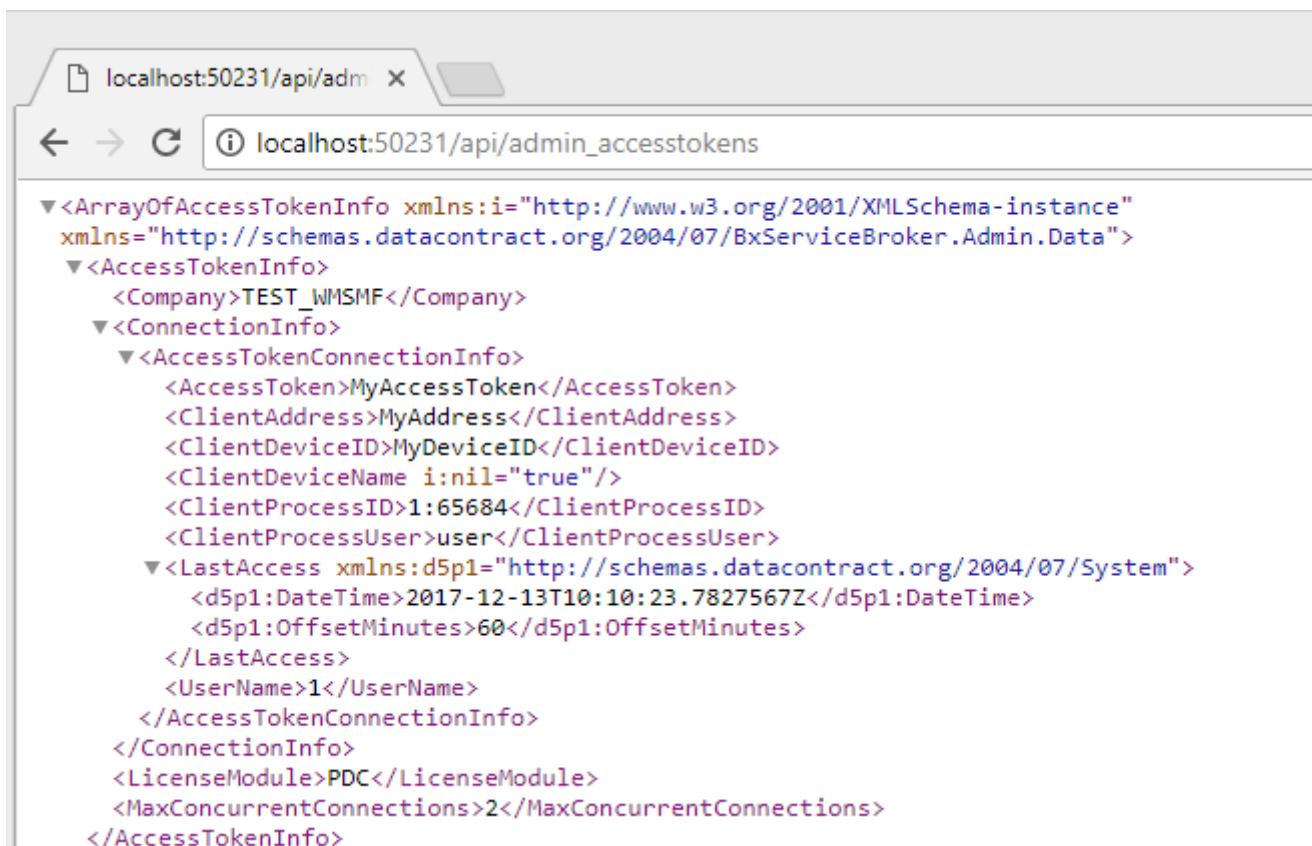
localhost:50231/api/adm ×

localhost:50231/api/admin_accesstokens

<ArrayOfAccessTokenInfo xmlns:i="http://www.w3.org/2001/XMLSchema-instance" xmlns="http://schemas.datacontract.org/2004/07/BxServiceBroker.Admin.Data">
<AccessTokenInfo>
<Company>TEST_WMSMF</Company>
<ConnectionInfo>
<AccessTokenConnectionInfo>
<AccessToken>MyAccessToken</AccessToken>
<ClientAddress>MyAddress</ClientAddress>
<ClientDeviceID>MyDeviceID</ClientDeviceID>
<ClientDeviceName i:nil="true"/>
<ClientProcessID>1:65684</ClientProcessID>
<ClientProcessUser>user</ClientProcessUser>
<LastAccess xmlns:d5p1="http://schemas.datacontract.org/2004/07/System">
<d5p1:DateTime>2017-12-13T10:10:23.7827567Z</d5p1:DateTime>
<d5p1:OffsetMinutes>60</d5p1:OffsetMinutes>
</LastAccess>
<UserName>1</UserName>
</AccessTokenConnectionInfo>
</ConnectionInfo>
<LicenseModule>PDC</LicenseModule>
<MaxConcurrentConnections>2</MaxConcurrentConnections>
</AccessTokenInfo>